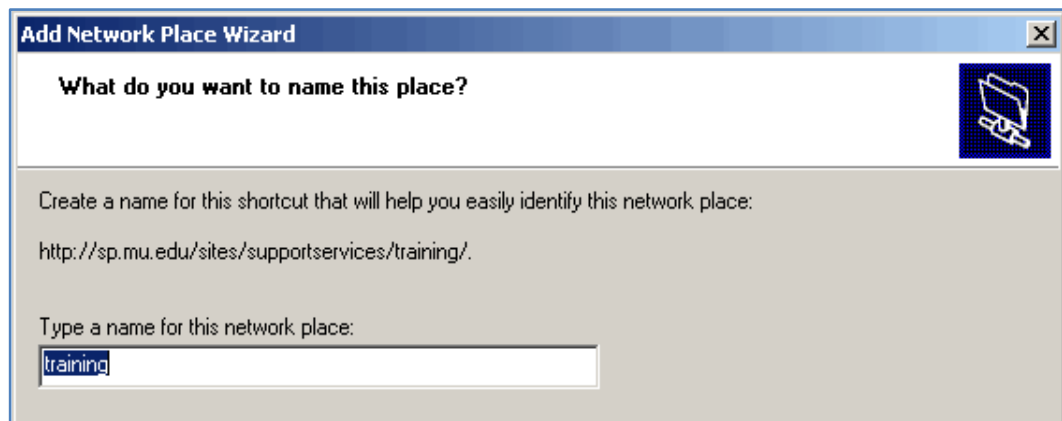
Add Network Place Wizard

What do you want to name this place?

Create a name for this shortcut that will help you easily identify this network place:

http://sp.mu.edu/sites/supportservices/training/.

Type a name for this network place:

training